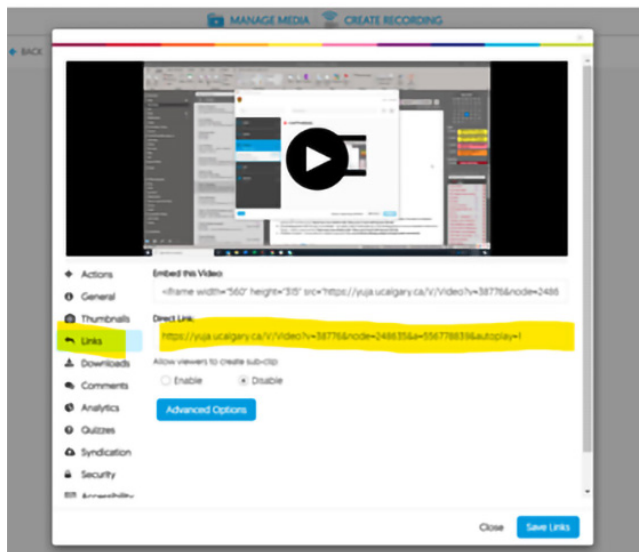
MANAGE MEDIA CREATE RECORDING

BACK

Actions
General
Thumbnails
Links
Downloads
Comments
Analytics
Quizzes
Syndication
Security
Accessibility

Embed this Video:
<iframe width="560" height="315" src="https://yuja.ucalgary.ca/V/Video?v=38776&node=2486

Direct Link:
https://yuja.ucalgary.ca/V/Video?v=38776&node=248635&a=556778839&autoplay=1

Allow viewers to create sub-clip:
Enable
Disable

Advanced Options

Close
Save Links